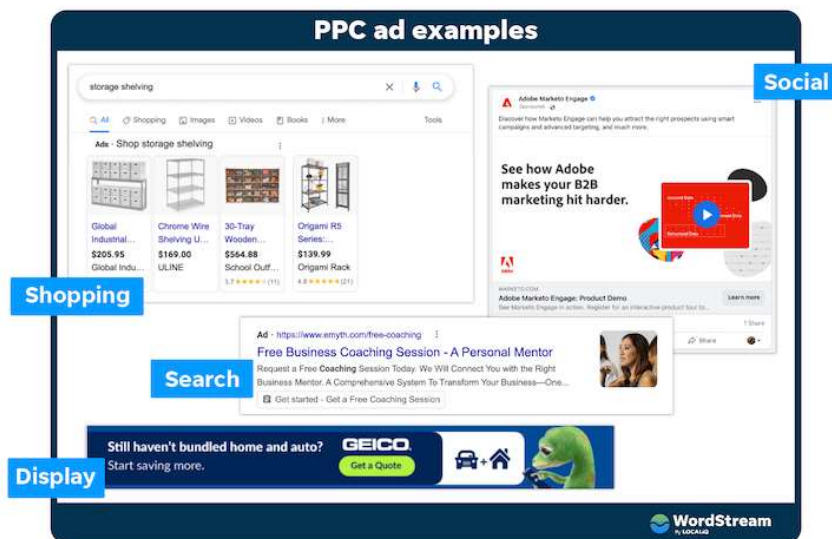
PPC ad examples

storage shelving

All Shopping Images Videos Books More Tools

Ads · Shop storage shelving

Global Industrial... $205.95 Global Indu...

Chrome Wire Shelving U... $169.00 ULINE

30-Tray Wooden... $564.88 School Outf... 3.7 (11)

Origami R5 Series:... $139.99 Origami Rack 4.8 (21)

Shopping

Social

Adobe Marketo Engage
Sponsored

Discover how Marketo Engage can help you attract the right prospects using smart campaigns and advanced targeting, and much more.

See how Adobe makes your B2B marketing hit harder.

Adobe

MARKETO.COM
Adobe Marketo Engage: Product Demo
See Marketo Engage in action. Register for an interactive product tour to...

Learn more

1 Share

Share

Ad · https://www.emyth.com/free-coaching
Free Business Coaching Session - A Personal Mentor
Request a Free Coaching Session Today. We Will Connect You with the Right Business Mentor. A Comprehensive System To Transform Your Business—One...
Get started - Get a Free Coaching Session

Search

Still haven't bundled home and auto?
Start saving more.
GEICO.
Get a Quote

Display

WordStream by LOCALiQ